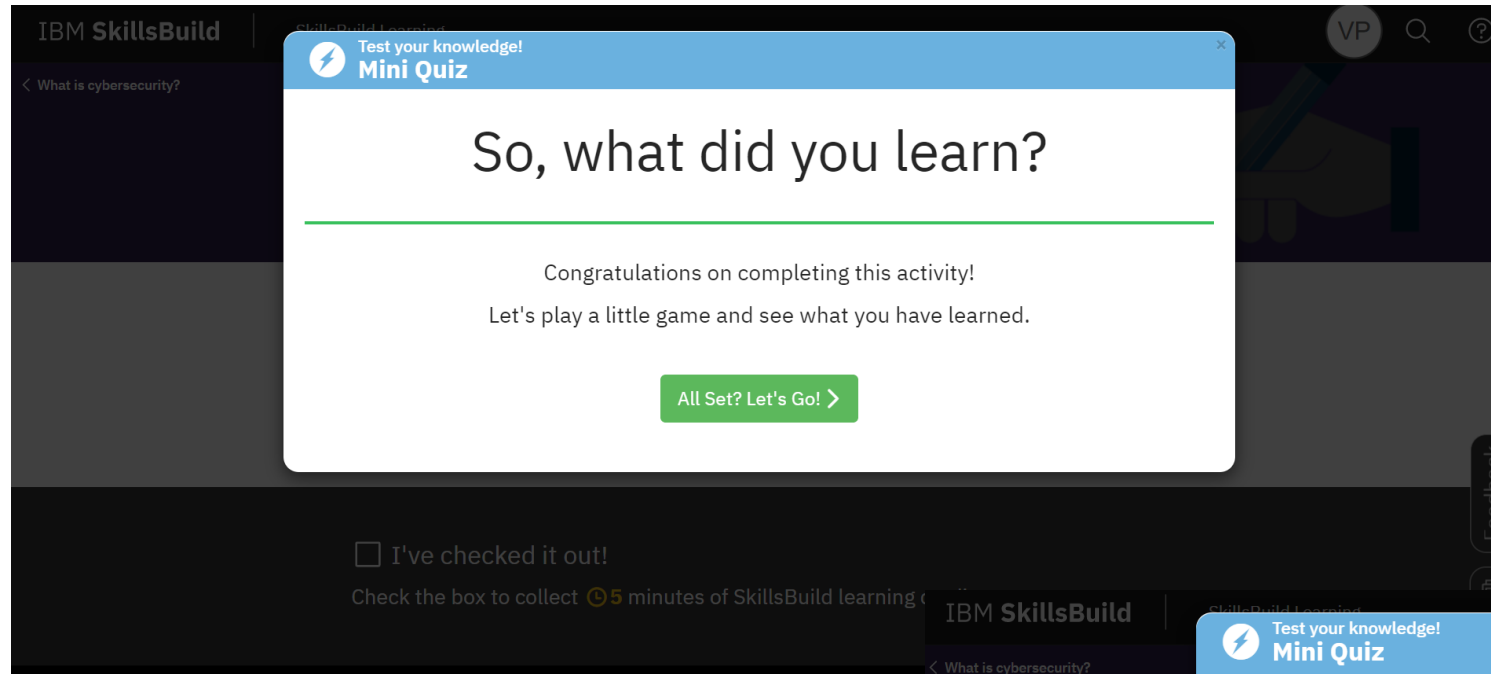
IBM SkillsBuild
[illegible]
VP

What is cybersecurity?

Test your knowledge!
Mini Quiz
×

So, what did you learn?

Congratulations on completing this activity!

Let's play a little game and see what you have learned.

All Set? Let's Go!

I've checked it out!

Check the box to collect 5 minutes of SkillsBuild learning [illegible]

IBM SkillsBuild
SkillsBuild Learning

What is cybersecurity?

Test your knowledge!
Mini Quiz